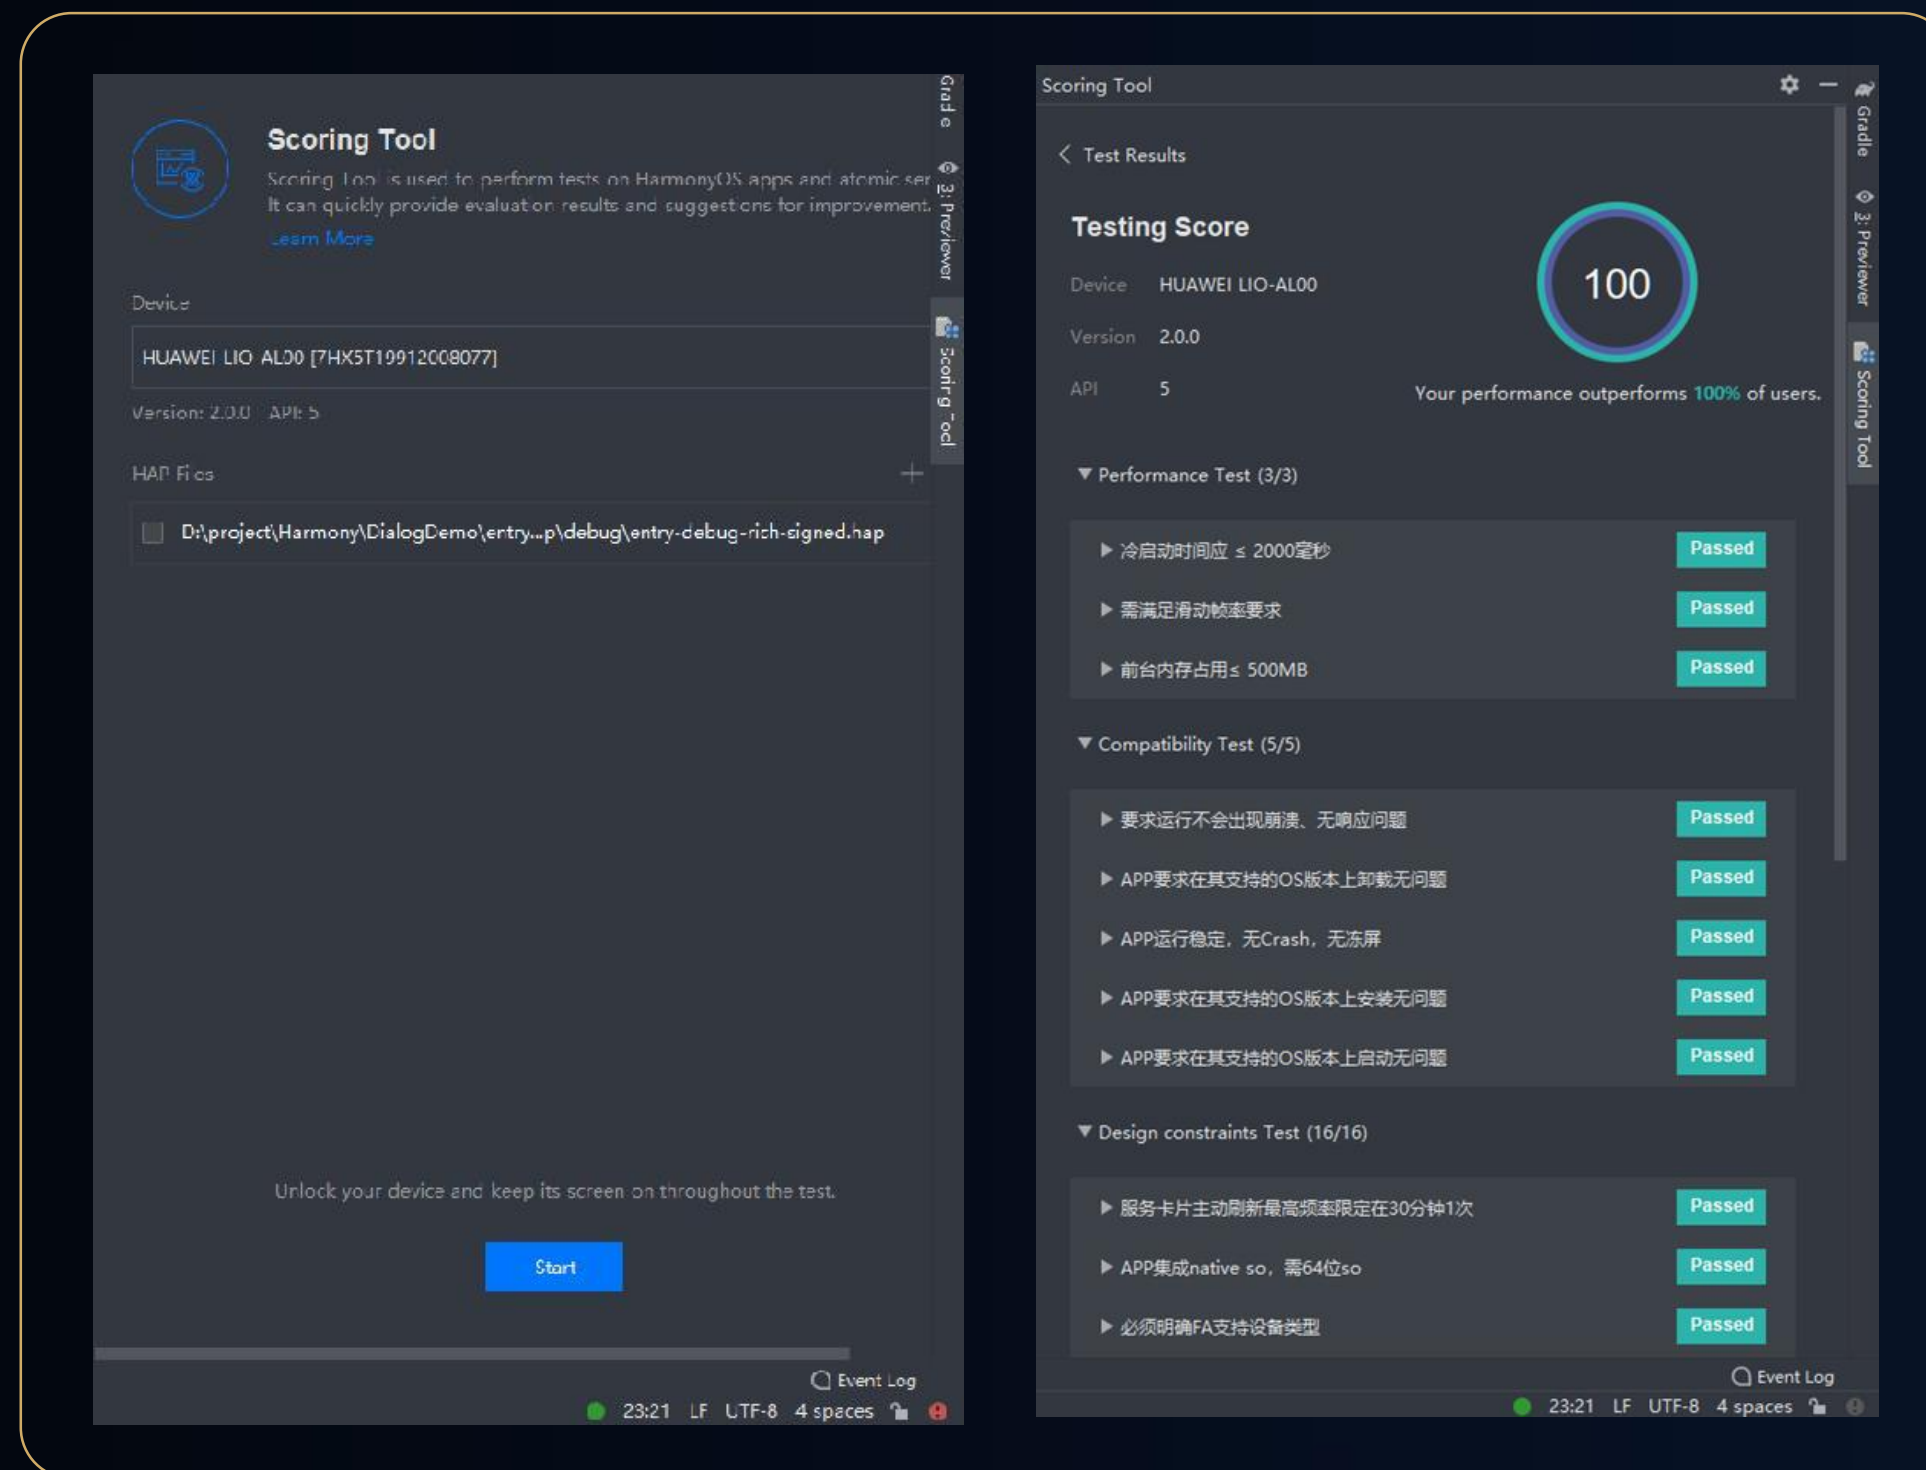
Scoring Tool

Scoring Tool is used to perform tests on HarmonyOS apps and atomic ser
It can quickly provide evaluation results and suggestions for improvement.
Learn More

Device

HUAWEI LIO-AL00 [7HX5T19912008077]

Version: 2.0.0 API: 5

HAP Files

D:\project\Harmony\DialogDemo\entry...p\debug\entry-debug-rich-signed.hap

Unlock your device and keep its screen on throughout the test.

Start

Gradle
3: Previewer
Scoring Tool

Event Log
23:21 LF UTF-8 4 spaces

Scoring Tool

Test Results

Testing Score

Device HUAWEI LIO-AL00
Version 2.0.0
API 5

100

Your performance outperforms 100% of users.

Performance Test (3/3)

冷启动时间应 ≤ 2000毫秒 Passed
需满足滑动帧率要求 Passed
前台内存占用≤ 500MB Passed

Compatibility Test (5/5)

要求运行不会出现崩溃、无响应问题 Passed
APP要求在其支持的OS版本上卸载无问题 Passed
APP运行稳定，无Crash，无冻屏 Passed
APP要求在其支持的OS版本上安装无问题 Passed
APP要求在其支持的OS版本上启动无问题 Passed

Design constraints Test (16/16)

服务卡片主动刷新最高频率限定在30分钟1次 Passed
APP集成native so，需64位so Passed
必须明确FA支持设备类型 Passed

Gradle
3: Previewer
Scoring Tool

Event Log
23:21 LF UTF-8 4 spaces